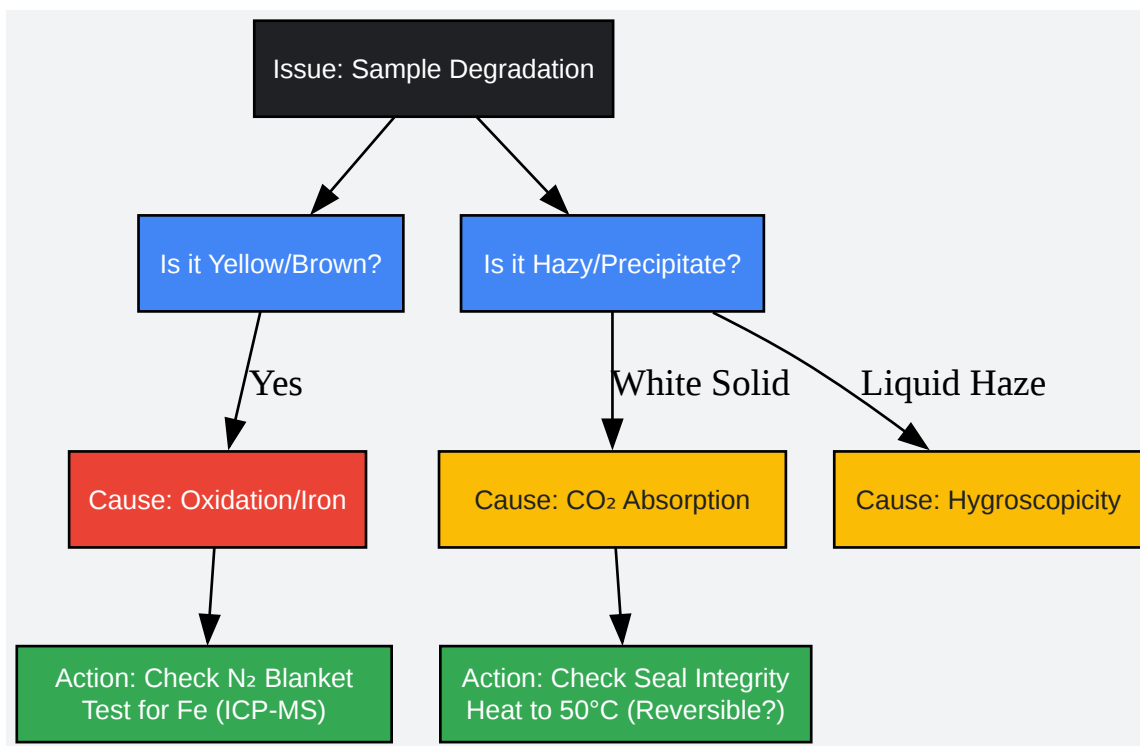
Issue: Sample Degradation

Is it Yellow/Brown?

Is it Hazy/Precipitate?

Yes

White Solid

Liquid Haze

Cause: Oxidation/Iron

Cause: $CO_2$ Absorption

Cause: Hygroscopicity

Action: Check $N_2$ Blanket
Test for Fe (ICP-MS)

Action: Check Seal Integrity
Heat to 50°C (Reversible?)